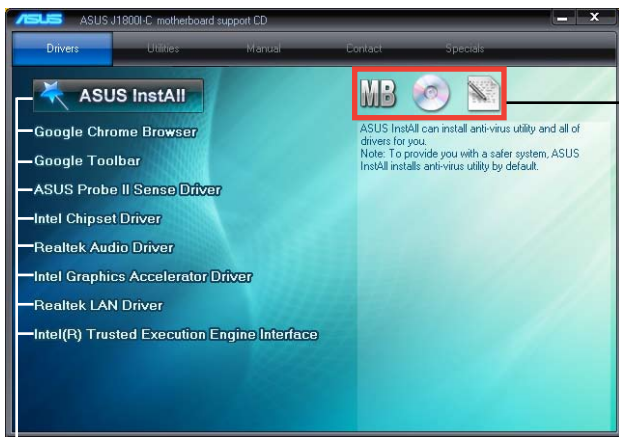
ASUS ASUS J1800I-C motherboard support CD

Drivers Utilities Manual Contact Specials

ASUS InstAll

Google Chrome Browser

Google Toolbar

ASUS Probe II Sense Driver

Intel Chipset Driver

Realtek Audio Driver

Intel Graphics Accelerator Driver

Realtek LAN Driver

Intel(R) Trusted Execution Engine Interface

MB

ASUS InstAll can install anti-virus utility and all of drivers for you.
Note: To provide you with a safer system, ASUS InstAll installs anti-virus utility by default.